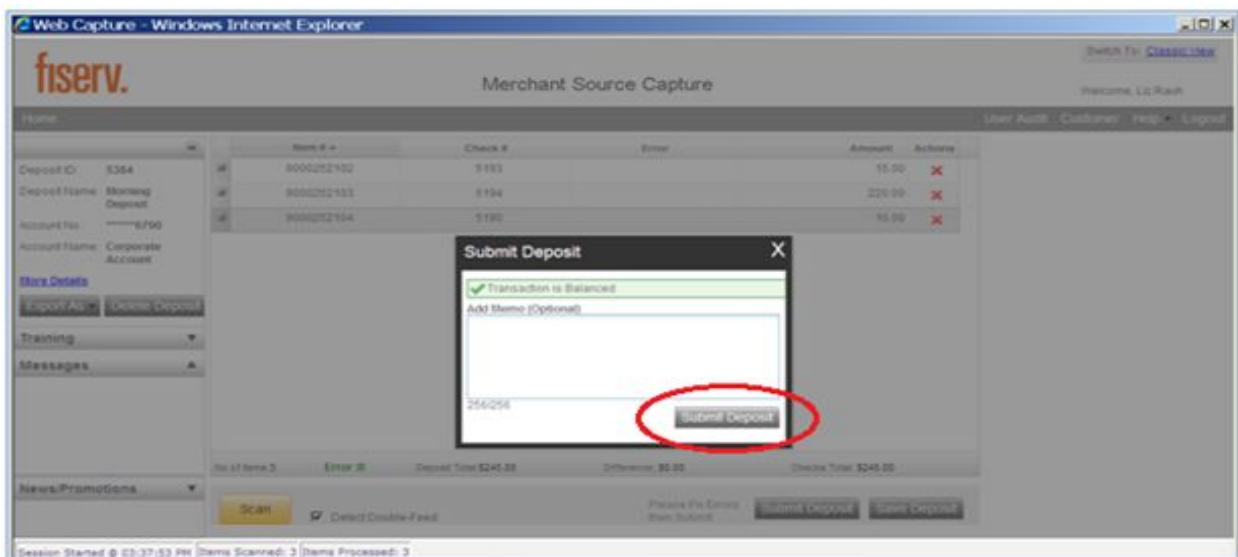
Web Capture - Windows Internet Explorer

fiserv.

Merchant Source Capture

Switch To: Classic View

Welcome, Liz Rauh

Home

User Audit Customer Help Logout

Deposit ID: 5364
Deposit Name: Morning Deposit
Account No: ******6790
Account Name: Corporate Account

More Details

Export As Delete Deposit

Training

Messages

| | Item # | Check # | Error | Amount | Actions |
|---|---|---|---|---|---|
| | 8000252102 | 5193 | | 15.00 | ✕ |
| | 8000252103 | 5194 | | 220.00 | ✕ |
| | 8000252104 | 5190 | | 10.00 | ✕ |

Submit Deposit

Transaction is Balanced

Add Memo (Optional)

256/256

Submit Deposit

No of Items 3 Error 0 Deposit Total $245.00 Difference $0.00 Checks Total $245.00

News/Promotions

Scan

Detect Double Feed

Please Fix Errors then Submit

Submit Deposit Save Deposit

Session Started @ 03:37:53 PM Items Scanned: 3 Items Processed: 3